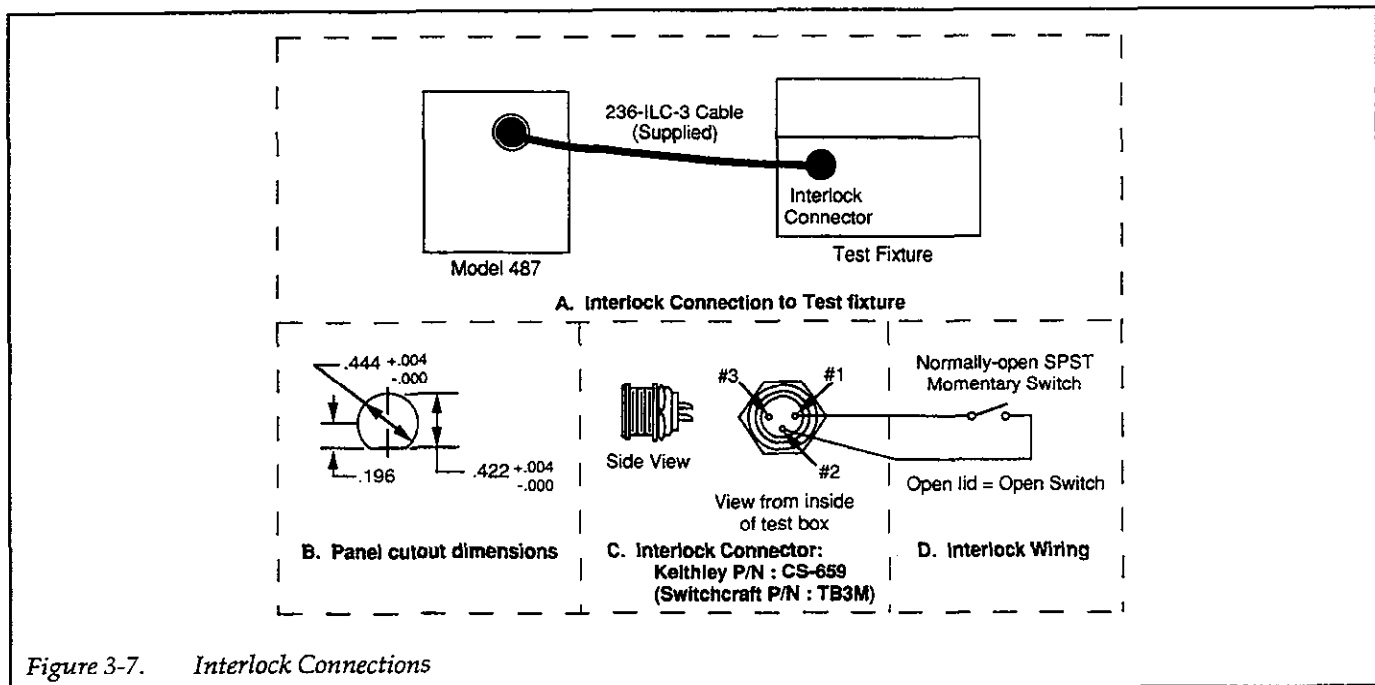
236-ILC-3 Cable
(Supplied)

Interlock
Connector

Model 487

Test Fixture

A. Interlock Connection to Test fixture

$.444 ^{+.004}_{-.000}$

.196

$.422 ^{+.004}_{-.000}$

B. Panel cutout dimensions

Side View

#3

#1

#2

View from inside of test box

C. Interlock Connector:
Keithley P/N : CS-659
(Switchcraft P/N : TB3M)

Normally-open SPST
Momentary Switch

Open lid = Open Switch

D. Interlock Wiring

Figure 3-7. Interlock Connections